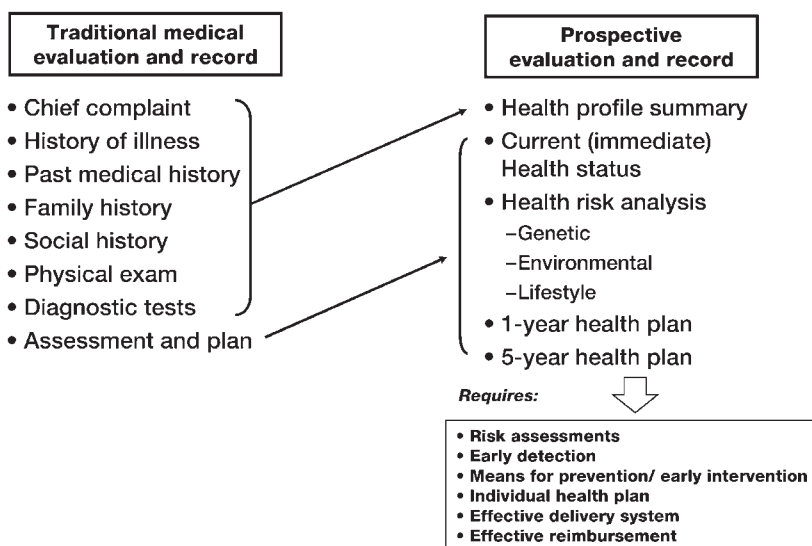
Traditional medical evaluation and record

• Chief complaint
• History of illness
• Past medical history
• Family history
• Social history
• Physical exam
• Diagnostic tests
• Assessment and plan

Prospective evaluation and record

• Health profile summary
• Current (immediate) Health status
• Health risk analysis
–Genetic
–Environmental
–Lifestyle
• 1-year health plan
• 5-year health plan

Requires:

• Risk assessments
• Early detection
• Means for prevention/ early intervention
• Individual health plan
• Effective delivery system
• Effective reimbursement